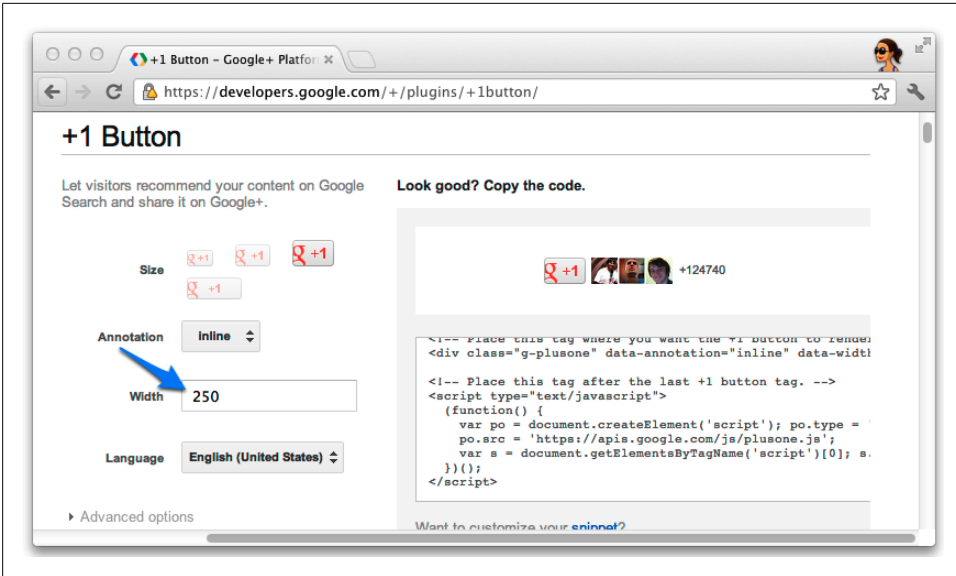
+1 Button – Google+ Platfor ×

https://developers.google.com/+/plugins/+1button/

+1 Button

Let visitors recommend your content on Google Search and share it on Google+.

Size

+1 +1 +1 +1

Annotation inline

Width 250

Language English (United States)

▸ Advanced options

Look good? Copy the code.

+1 +124740

<!-- Place this tag where you want the +1 button to render
<div class="g-plusone" data-annotation="inline" data-width

<!-- Place this tag after the last +1 button tag. -->
<script type="text/javascript">
  (function() {
    var po = document.createElement('script'); po.type =
    po.src = 'https://apis.google.com/js/plusone.js';
    var s = document.getElementsByTagName('script')[0]; s.
  })();
</script>

Want to customize your snippet?